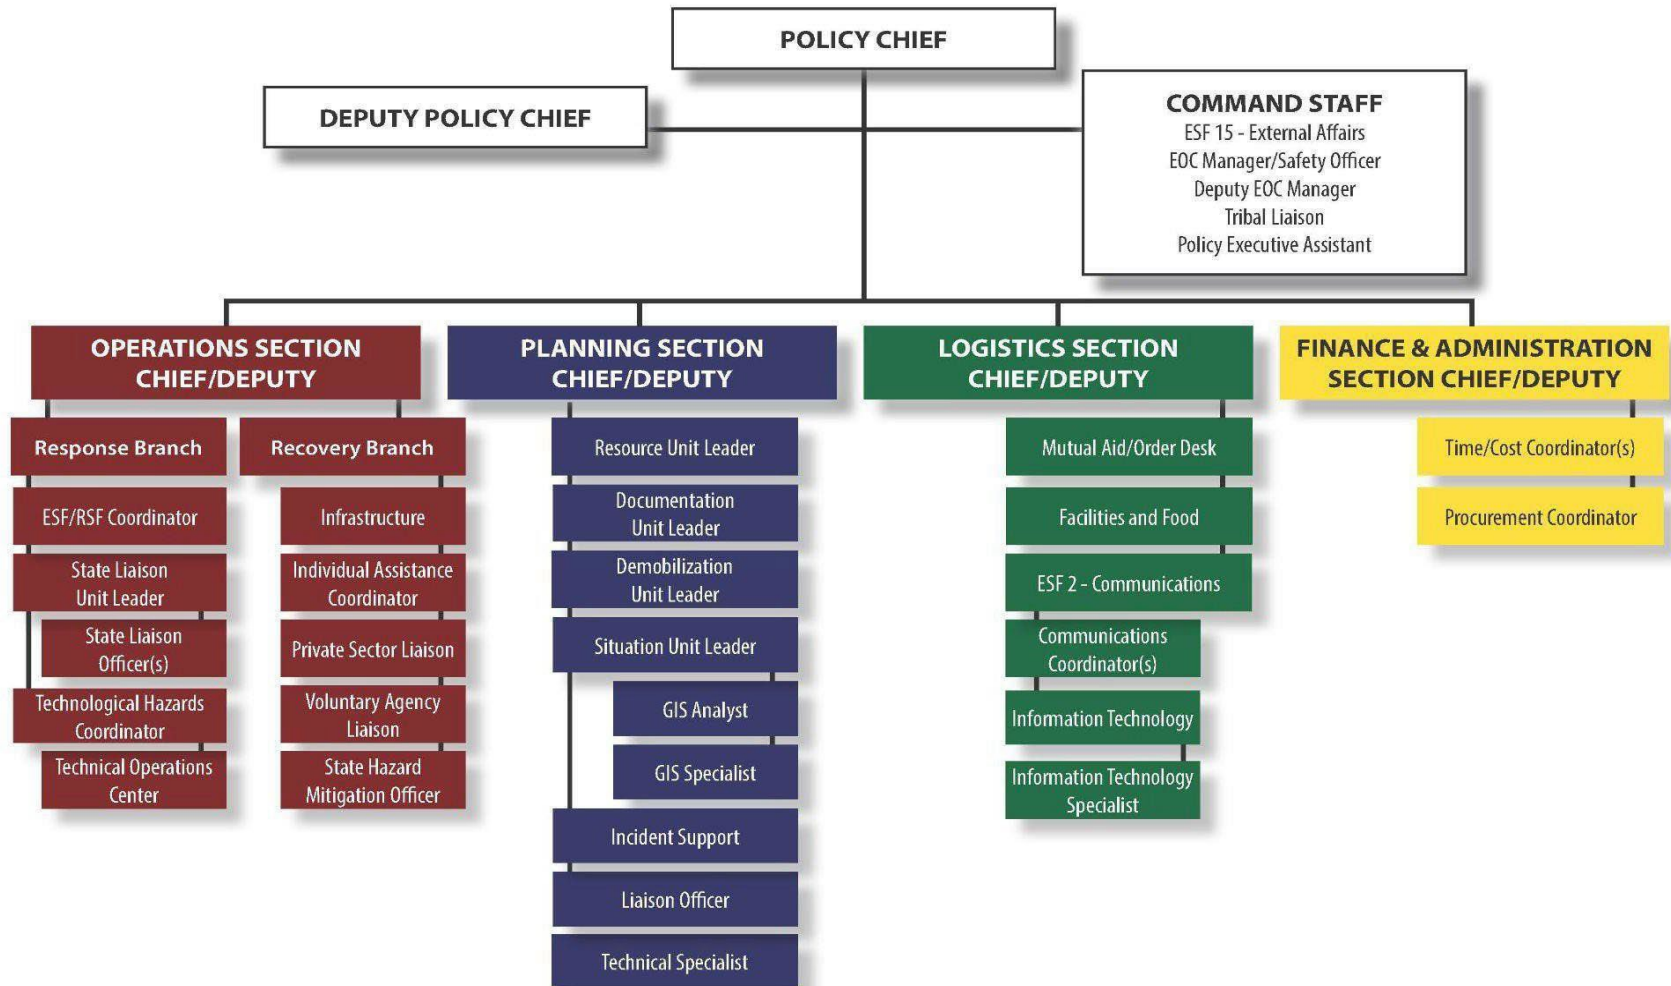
POLICY CHIEF

DEPUTY POLICY CHIEF

COMMAND STAFF
ESF 15 - External Affairs
EOC Manager/Safety Officer
Deputy EOC Manager
Tribal Liaison
Policy Executive Assistant

OPERATIONS SECTION CHIEF/DEPUTY

Response Branch
ESF/RSF Coordinator
State Liaison Unit Leader
State Liaison Officer(s)
Technological Hazards Coordinator
Technical Operations Center

Recovery Branch
Infrastructure
Individual Assistance Coordinator
Private Sector Liaison
Voluntary Agency Liaison
State Hazard Mitigation Officer

PLANNING SECTION CHIEF/DEPUTY
Resource Unit Leader
Documentation Unit Leader
Demobilization Unit Leader
Situation Unit Leader
GIS Analyst
GIS Specialist
Incident Support
Liaison Officer
Technical Specialist

LOGISTICS SECTION CHIEF/DEPUTY
Mutual Aid/Order Desk
Facilities and Food
ESF 2 - Communications
Communications Coordinator(s)
Information Technology
Information Technology Specialist

FINANCE & ADMINISTRATION SECTION CHIEF/DEPUTY
Time/Cost Coordinator(s)
Procurement Coordinator